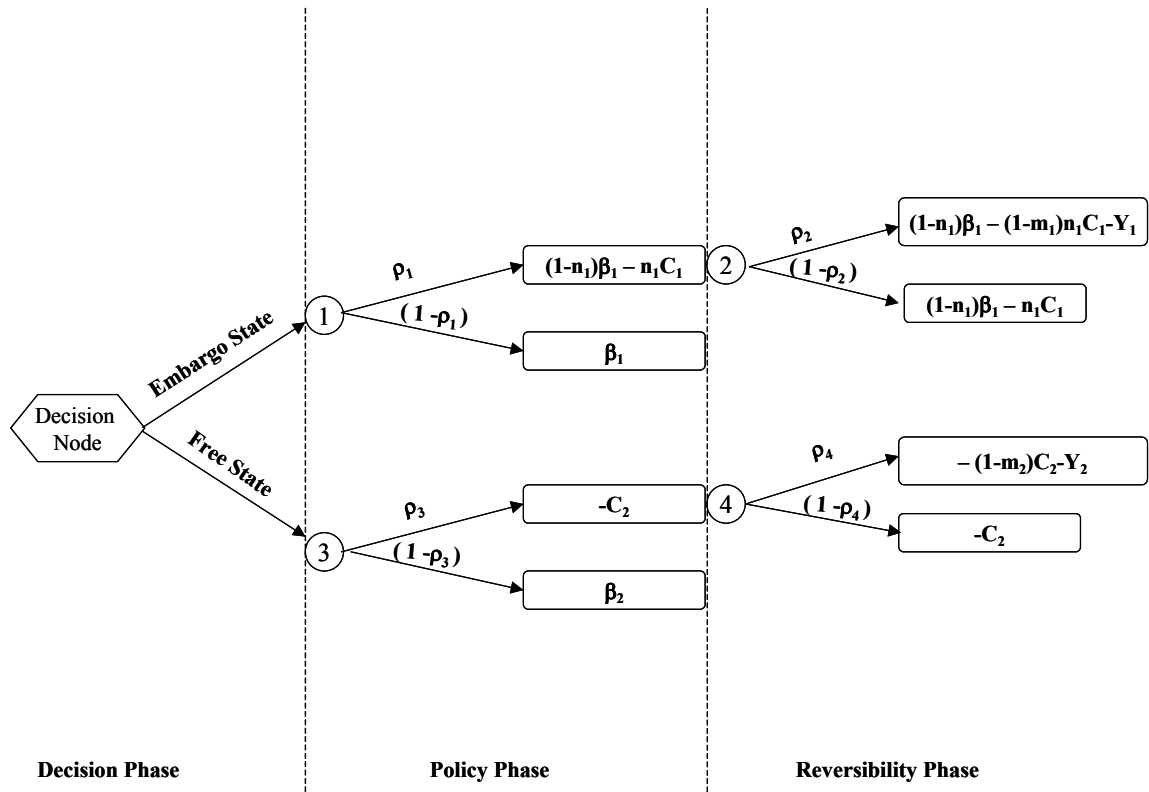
Decision Node

Embargo State

Free State

1

$\rho_1$

$(1 - \rho_1)$

$(1-n_1)\beta_1 - n_1C_1$

$\beta_1$

2

$\rho_2$

$(1 - \rho_2)$

$(1-n_1)\beta_1 - (1-m_1)n_1C_1 - Y_1$

$(1-n_1)\beta_1 - n_1C_1$

3

$\rho_3$

$(1 - \rho_3)$

$-C_2$

$\beta_2$

4

$\rho_4$

$(1 - \rho_4)$

$-(1-m_2)C_2 - Y_2$

$-C_2$

Decision Phase

Policy Phase

Reversibility Phase